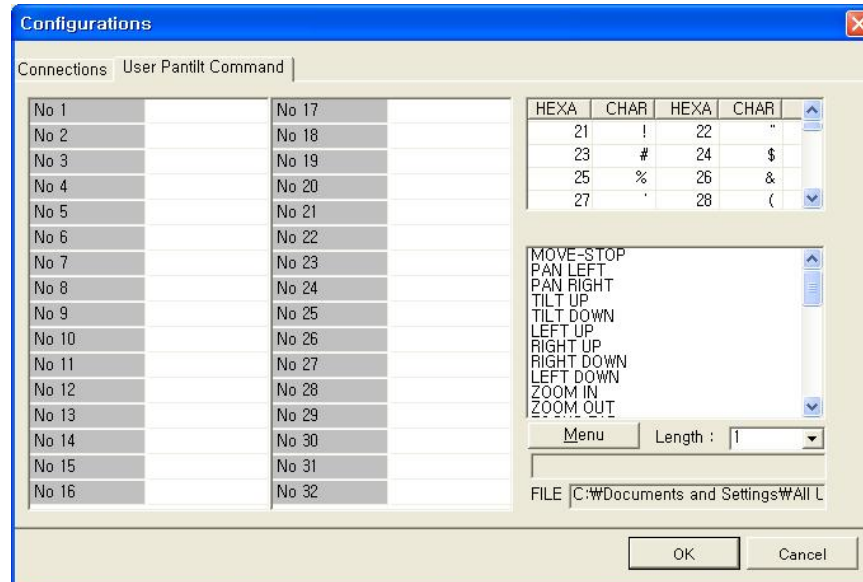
Configurations

Connections | User Pantilt Command

| No 1 | | No 17 | |
|---|---|---|---|
| No 2 | | No 18 | |
| No 3 | | No 19 | |
| No 4 | | No 20 | |
| No 5 | | No 21 | |
| No 6 | | No 22 | |
| No 7 | | No 23 | |
| No 8 | | No 24 | |
| No 9 | | No 25 | |
| No 10 | | No 26 | |
| No 11 | | No 27 | |
| No 12 | | No 28 | |
| No 13 | | No 29 | |
| No 14 | | No 30 | |
| No 15 | | No 31 | |
| No 16 | | No 32 | |

| HEXA | CHAR | HEXA | CHAR |
|---|---|---|---|
| 21 | ! | 22 | " |
| 23 | # | 24 | $ |
| 25 | % | 26 | & |
| 27 | ' | 28 | ( |

MOVE-STOP
PAN LEFT
PAN RIGHT
TILT UP
TILT DOWN
LEFT UP
RIGHT UP
RIGHT DOWN
LEFT DOWN
ZOOM IN
ZOOM OUT

Menu
Length : 1

FILE C:₩Documents and Settings₩All U

OK
Cancel